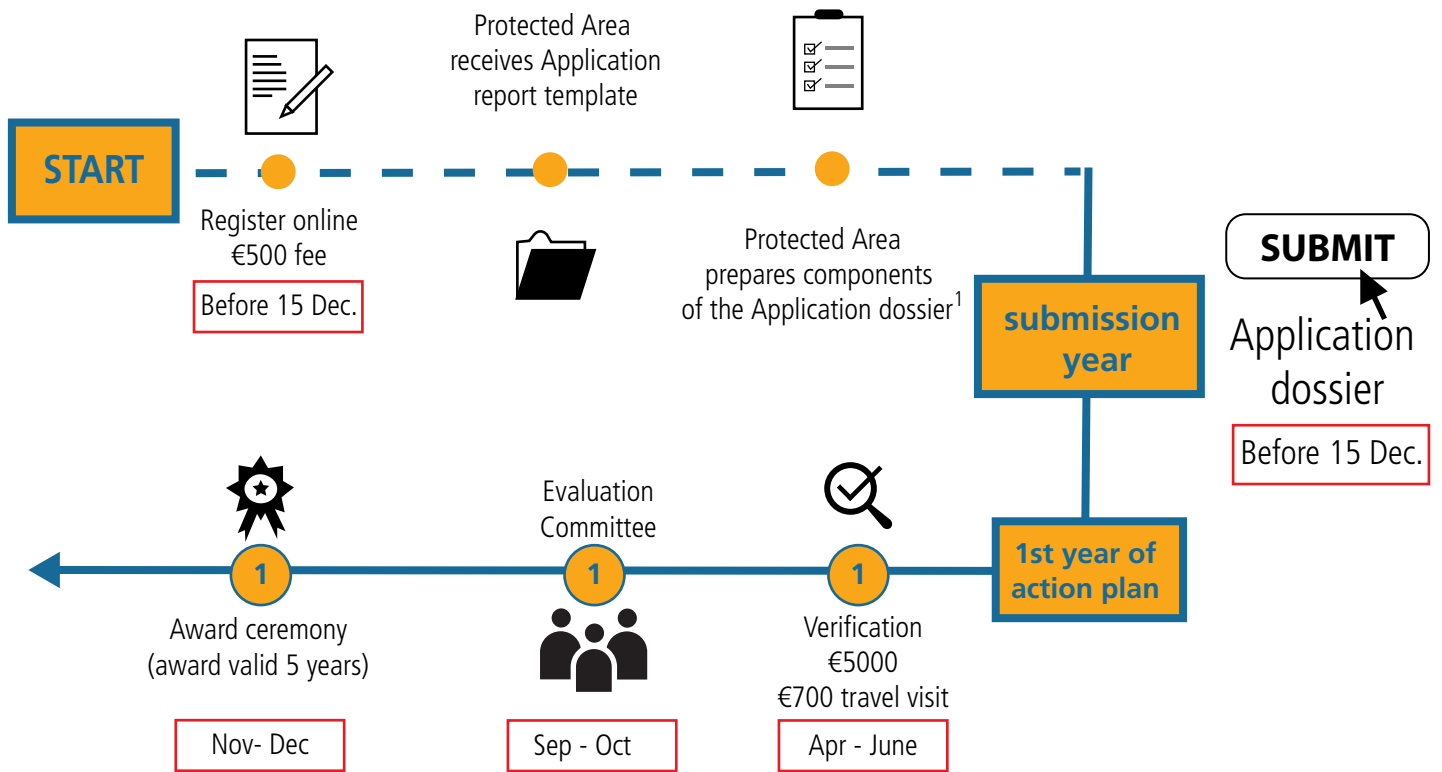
Protected Area receives Application report template

START

Register online
€500 fee

Before 15 Dec.

Protected Area prepares components of the Application dossier$^1$

submission year

SUBMIT

Application dossier

Before 15 Dec.

Evaluation Committee

1

1

1

1st year of action plan

Award ceremony
(award valid 5 years)

Verification
€5000
€700 travel visit

Nov- Dec

Sep - Oct

Apr - June